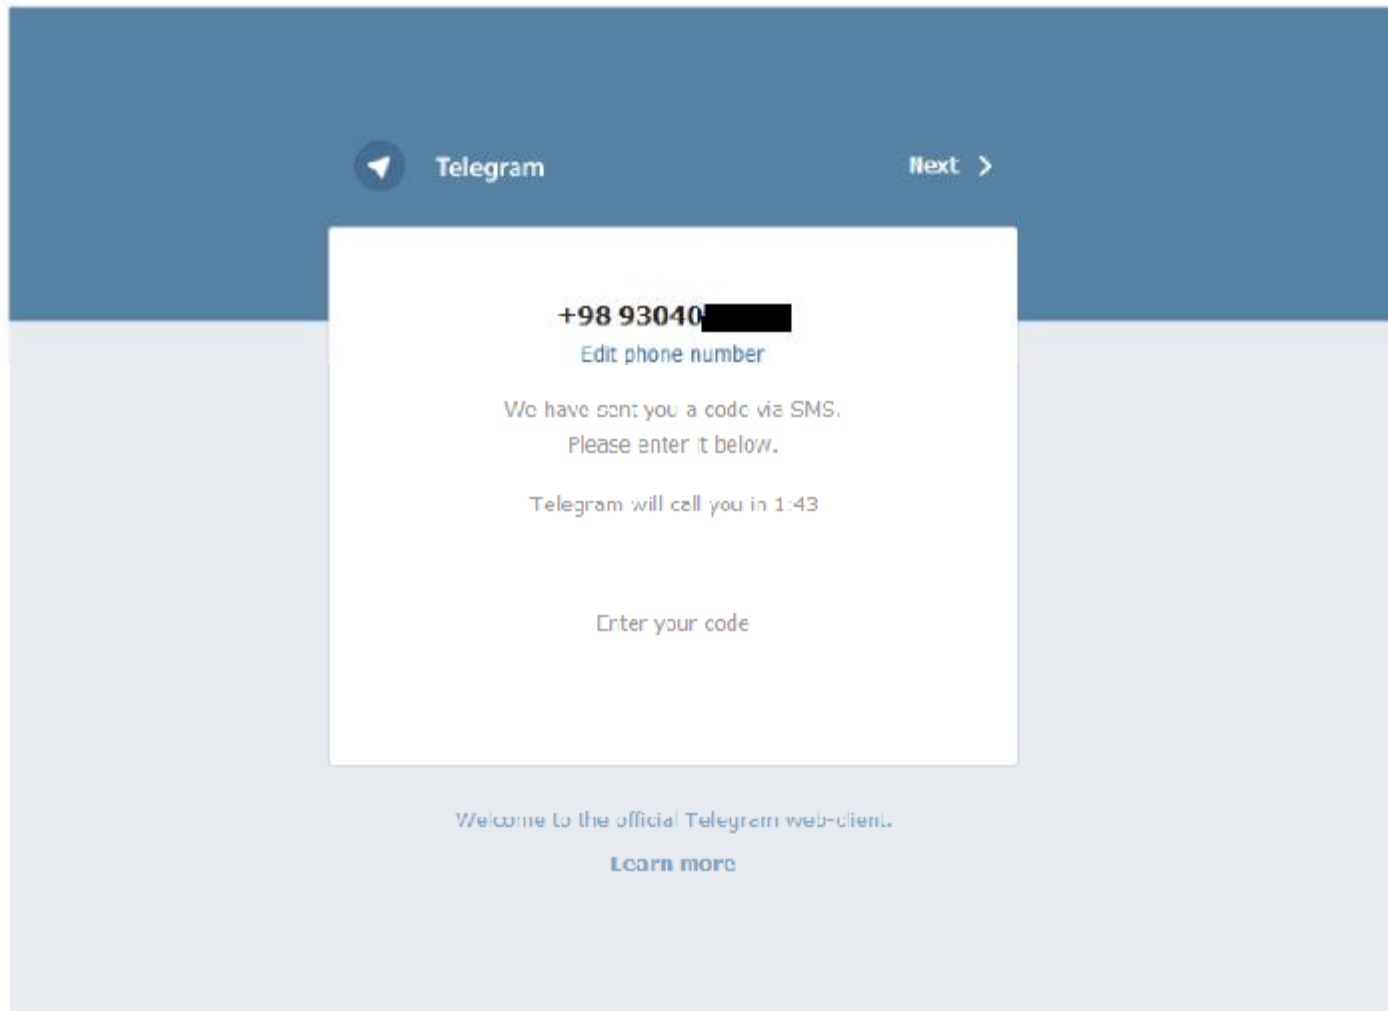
Telegram

Next >

+98 93040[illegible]

Edit phone number

We have sent you a code via SMS.
Please enter it below.

Telegram will call you in 1:43

Enter your code

Welcome to the official Telegram web-client.

Learn more